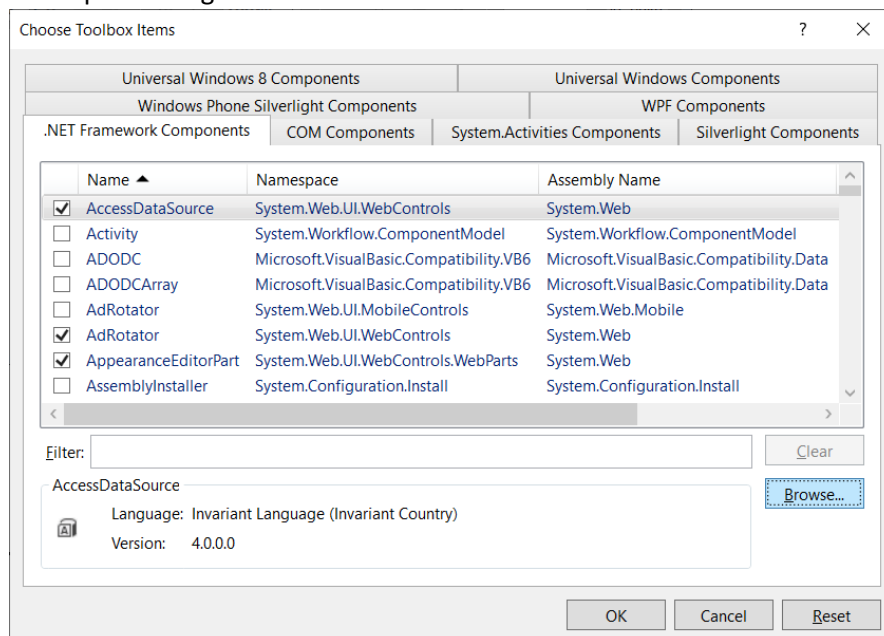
Choose Toolbox Items

?

Universal Windows 8 Components
Universal Windows Components
Windows Phone Silverlight Components
WPF Components
.NET Framework Components
COM Components
System.Activities Components
Silverlight Components

| Name | Namespace | Assembly Name |
|---|---|---|
| AccessDataSource | System.Web.UI.WebControls | System.Web |
| Activity | System.Workflow.ComponentModel | System.Workflow.ComponentModel |
| ADODC | Microsoft.VisualBasic.Compatibility.VB6 | Microsoft.VisualBasic.Compatibility.Data |
| ADODCArray | Microsoft.VisualBasic.Compatibility.VB6 | Microsoft.VisualBasic.Compatibility.Data |
| AdRotator | System.Web.UI.MobileControls | System.Web.Mobile |
| AdRotator | System.Web.UI.WebControls | System.Web |
| AppearanceEditorPart | System.Web.UI.WebControls.WebParts | System.Web |
| AssemblyInstaller | System.Configuration.Install | System.Configuration.Install |

Filter:
Clear

AccessDataSource
Browse...
Language: Invariant Language (Invariant Country)
Version: 4.0.0.0

OK
Cancel
Reset